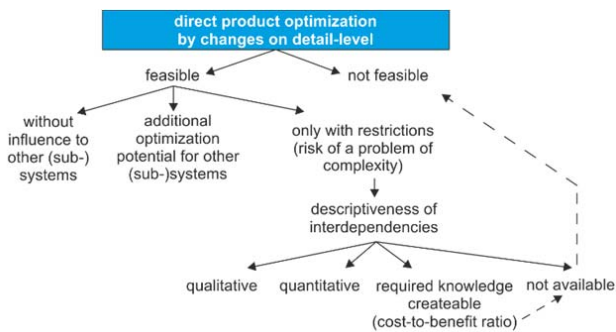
direct product optimization by changes on detail-level

feasible

not feasible

without influence to other (sub-) systems

additional optimization potential for other (sub-)systems

only with restrictions (risk of a problem of complexity)

descriptiveness of interdependencies

qualitative

quantitative

required knowledge createable (cost-to-benefit ratio)

not available